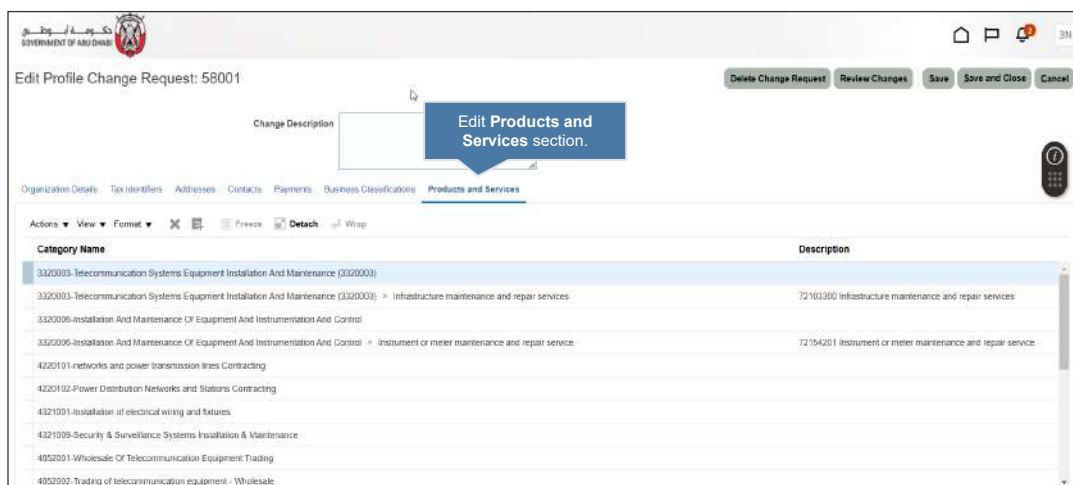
حكومة أبوظبي
GOVERNMENT OF ABU DHABI

3N

Edit Profile Change Request: 58001

Delete Change Request | Review Changes | Save | Save and Close | Cancel

Change Description

Edit **Products and Services** section.

Organization Details | Tax Identifiers | Addresses | Contacts | Payments | Business Classifications | Products and Services

Actions ▼ View ▼ Format ▼ Freeze Detach Wrap

| Category Name | Description |
|---|---|
| 3320003-Telecommunication Systems Equipment Installation And Maintenance (3320003) | |
| 3320003-Telecommunication Systems Equipment Installation And Maintenance (3320003) > Infrastructure maintenance and repair services | 72103300 Infrastructure maintenance and repair services |
| 3320006-Installation And Maintenance Of Equipment And Instrumentation And Control | |
| 3320006-Installation And Maintenance Of Equipment And Instrumentation And Control > Instrument or meter maintenance and repair service | 72154201 Instrument or meter maintenance and repair service |
| 4220101-networks and power transmission lines Contracting | |
| 4220102-Power Distribution Networks and Stations Contracting | |
| 4321001-Installation of electrical wiring and fixtures | |
| 4321009-Security & Surveillance Systems Installation & Maintenance | |
| 4652001-Wholesale Of Telecommunication Equipment Trading | |
| 4652002-Trading of telecommunication equipment - Wholesale | |